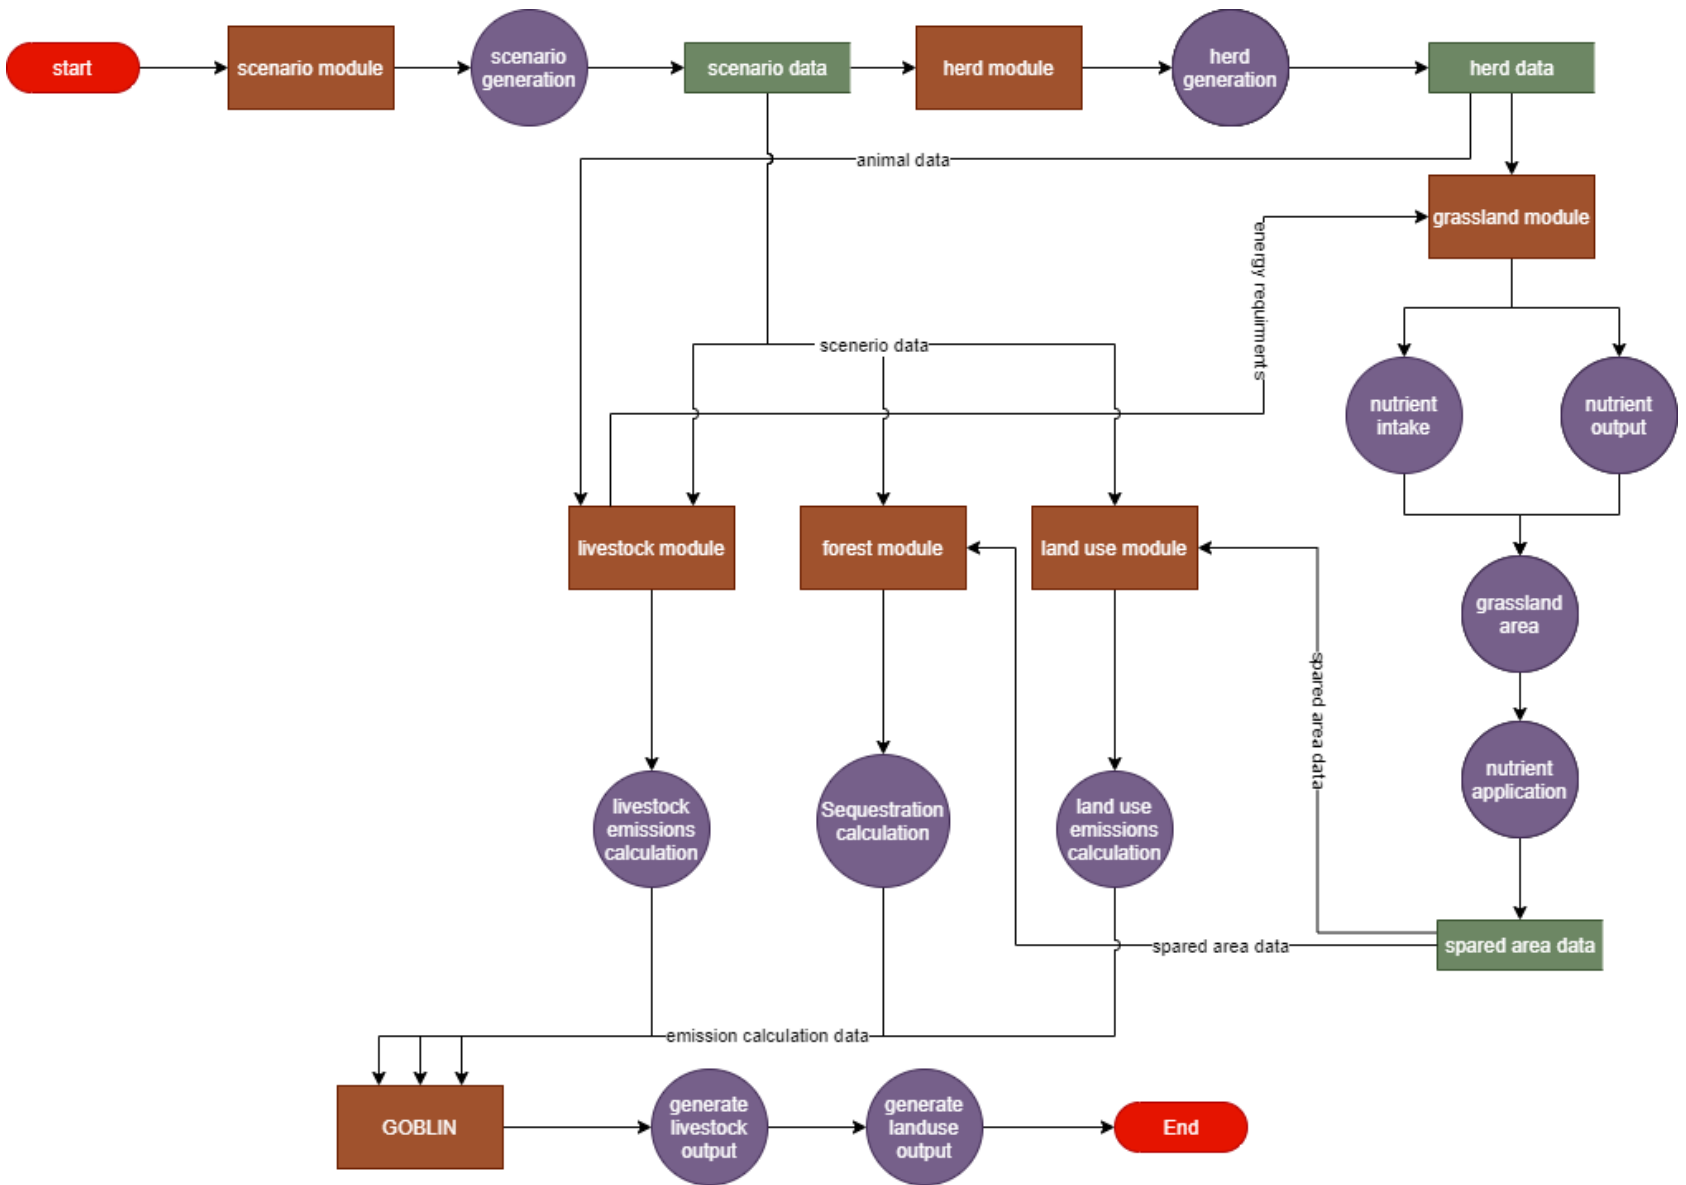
start

scenario module

scenario generation

scenario data

herd module

herd generation

herd data

animal data

grassland module

energy requirments

scenerio data

nutrient intake

nutrient output

livestock module

forest module

land use module

grassland area

spared area data

nutrient application

livestock emissions calculation

Sequestration calculation

land use emissions calculation

spared area data

spared area data

emission calculation data

GOBLIN

generate livestock output

generate landuse output

End